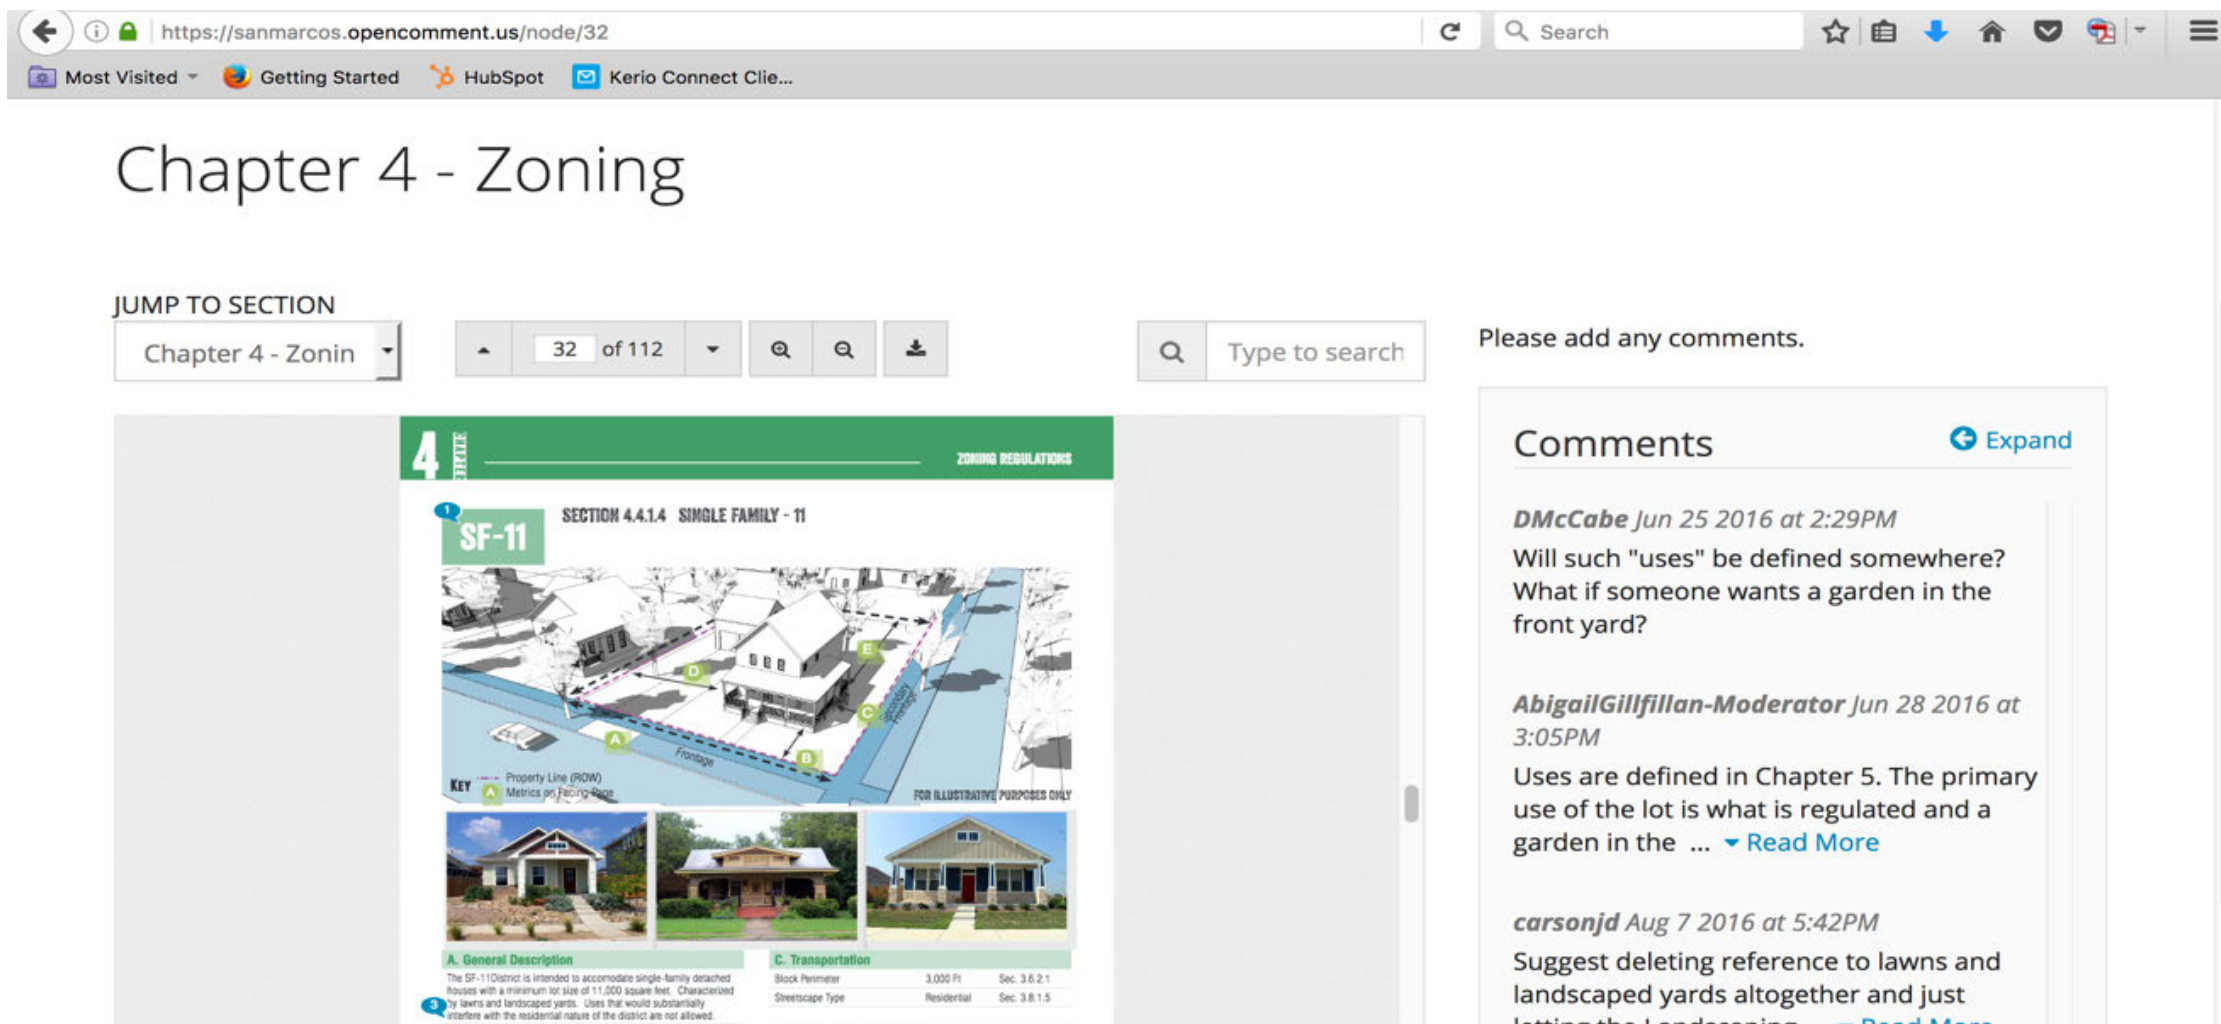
https://sanmarcos.opencomment.us/node/32

Search

Most Visited Getting Started HubSpot Kerio Connect Clie...

Chapter 4 - Zoning

JUMP TO SECTION

Chapter 4 - Zonin

32 of 112

Type to search

Please add any comments.

4 ZONING REGULATIONS

SF-11 SECTION 4.4.1.4 SINGLE FAMILY - 11

D E C A B Frontage

KEY Property Line (ROW) Metrics on Facing Page

FOR ILLUSTRATIVE PURPOSES ONLY

A. General Description

The SF-11 District is intended to accomodate single-family detached houses with a minimum lot size of 11,000 square feet. Characterized by lawns and landscaped yards. Uses that would substantially interfere with the residential nature of the district are not allowed.

C. Transportation

| Block Perimeter | 3,000 Ft | Sec. 3.6.2.1 |
|---|---|---|
| Streetscape Type | Residential | Sec. 3.8.1.5 |

Comments

Expand

DMcCabe Jun 25 2016 at 2:29PM

Will such "uses" be defined somewhere? What if someone wants a garden in the front yard?

AbigailGillfillan-Moderator Jun 28 2016 at 3:05PM

Uses are defined in Chapter 5. The primary use of the lot is what is regulated and a garden in the ... Read More

carsonjd Aug 7 2016 at 5:42PM

Suggest deleting reference to lawns and landscaped yards altogether and just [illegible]